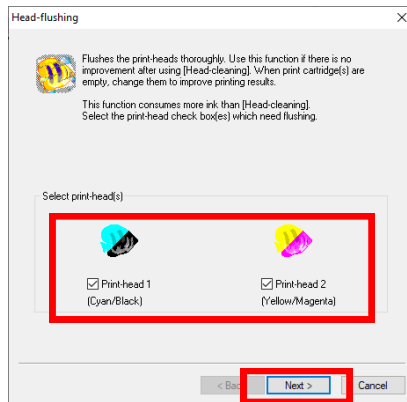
Head-flushing

Flushes the print-heads thoroughly. Use this function if there is no improvement after using [Head-cleaning]. When print cartridge(s) are empty, change them to improve printing results.

This function consumes more ink than [Head-cleaning]. Select the print-head check box(es) which need flushing.

Select print-head(s)

☑ Print-head 1
(Cyan/Black)

☑ Print-head 2
(Yellow/Magenta)

< Back

Next >

Cancel